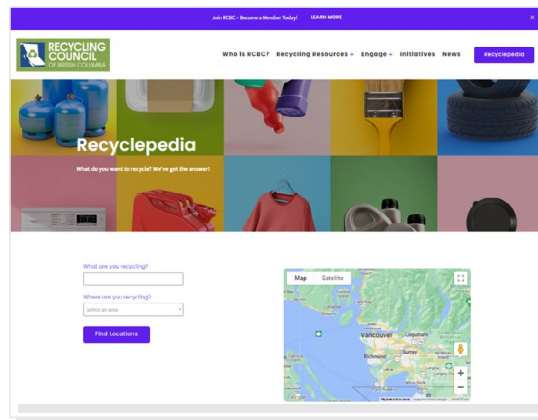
Join RCBC - Become a Member Today! LEARN MORE

×

RECYCLING COUNCIL OF BRITISH COLUMBIA

Who is RCBC? Recycling Resources Engage Initiatives News Recyclepedia

Recyclepedia

What do you want to recycle? We've got the answer!

What are you recycling?

Where are you recycling?

Select an area

Find Locations

Map Satellite

Vancouver

Richmond

Surrey

Coquitlam

Google